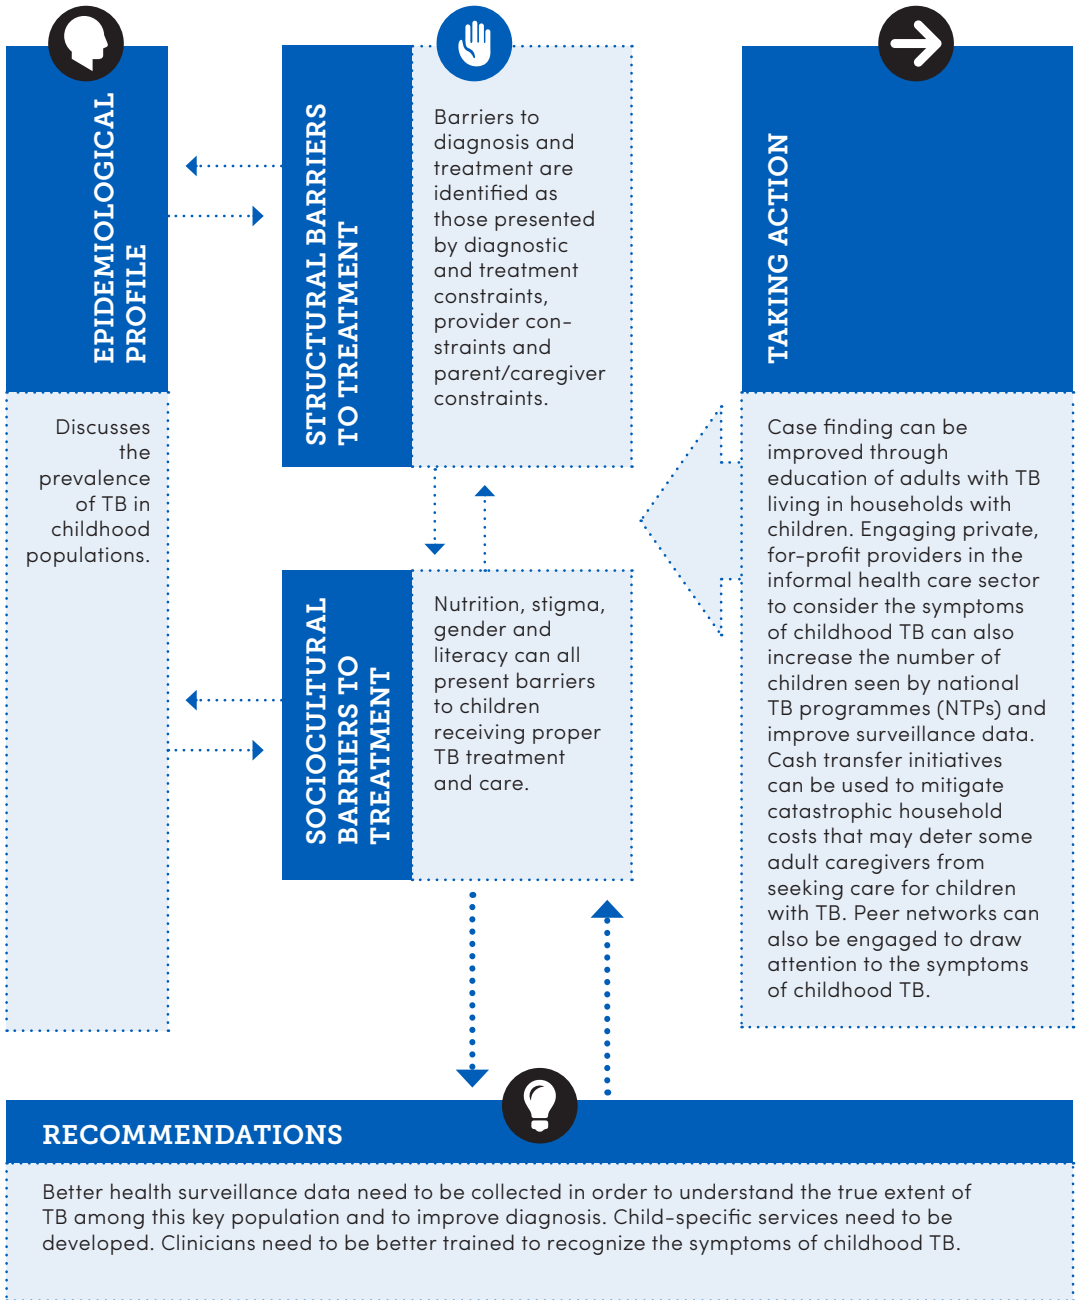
EPIDEMIOLOGICAL PROFILE

Discusses the prevalence of TB in childhood populations.

STRUCTURAL BARRIERS TO TREATMENT

Barriers to diagnosis and treatment are identified as those presented by diagnostic and treatment constraints, provider constraints and parent/caregiver constraints.

SOCIOCULTURAL BARRIERS TO TREATMENT

Nutrition, stigma, gender and literacy can all present barriers to children receiving proper TB treatment and care.

TAKING ACTION

Case finding can be improved through education of adults with TB living in households with children. Engaging private, for-profit providers in the informal health care sector to consider the symptoms of childhood TB can also increase the number of children seen by national TB programmes (NTPs) and improve surveillance data. Cash transfer initiatives can be used to mitigate catastrophic household costs that may deter some adult caregivers from seeking care for children with TB. Peer networks can also be engaged to draw attention to the symptoms of childhood TB.

RECOMMENDATIONS

Better health surveillance data need to be collected in order to understand the true extent of TB among this key population and to improve diagnosis. Child-specific services need to be developed. Clinicians need to be better trained to recognize the symptoms of childhood TB.